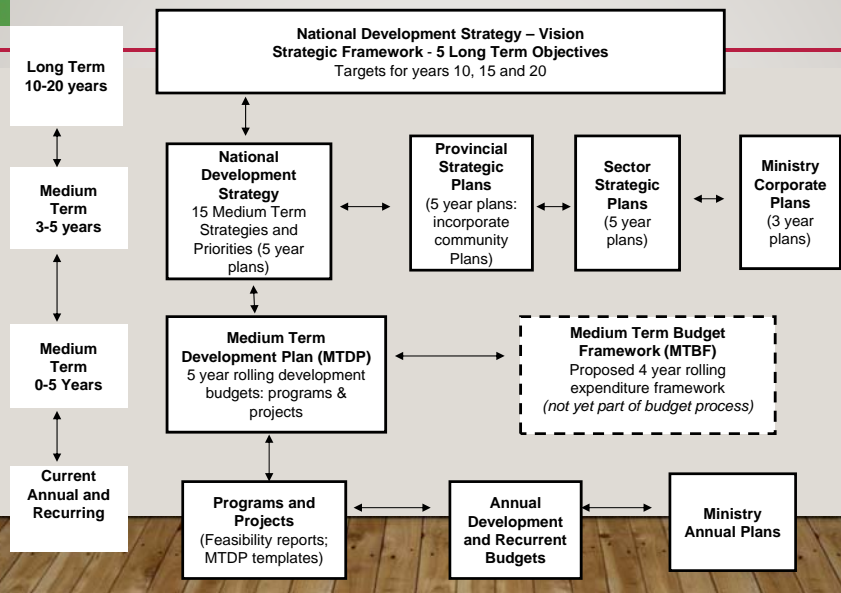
National Development Strategy – Vision
Strategic Framework - 5 Long Term Objectives
Targets for years 10, 15 and 20

Long Term
10-20 years

Medium Term
3-5 years

Medium Term
0-5 Years

Current Annual and Recurring

National Development Strategy
15 Medium Term Strategies and Priorities (5 year plans)

Provincial Strategic Plans
(5 year plans: incorporate community Plans)

Sector Strategic Plans
(5 year plans)

Ministry Corporate Plans
(3 year plans)

Medium Term Development Plan (MTDP)
5 year rolling development budgets: programs & projects

Medium Term Budget Framework (MTBF)
Proposed 4 year rolling expenditure framework
*(not yet part of budget process)*

Programs and Projects
(Feasibility reports; MTDP templates)

Annual Development and Recurrent Budgets

Ministry Annual Plans